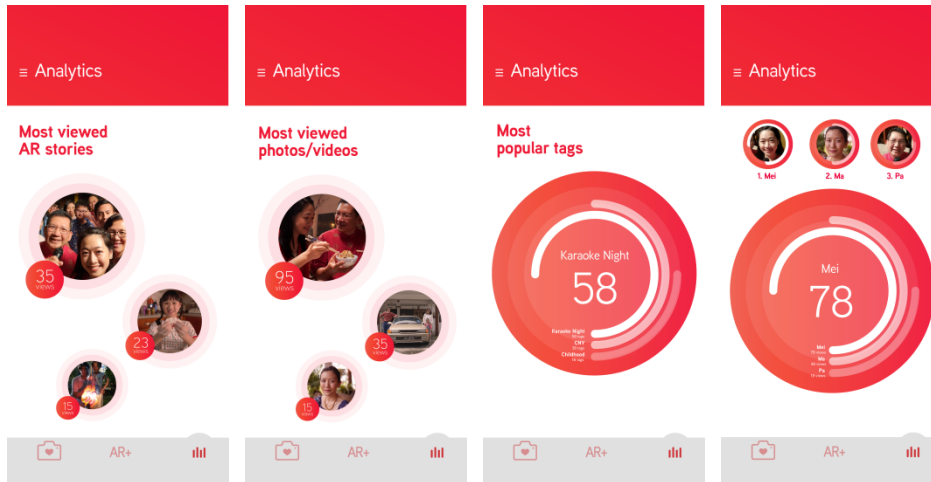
≡ Analytics

Most viewed AR stories

35 views

23 views

15 views

AR+

≡ Analytics

Most viewed photos/videos

95 views

35 views

15 views

AR+

≡ Analytics

Most popular tags

Karaoke Night

58

Karaoke Night
CNY
Childhood

AR+

≡ Analytics

1. Mei

2. Ma

3. Pa

Mei

78

Mei
Ma
Pa

AR+